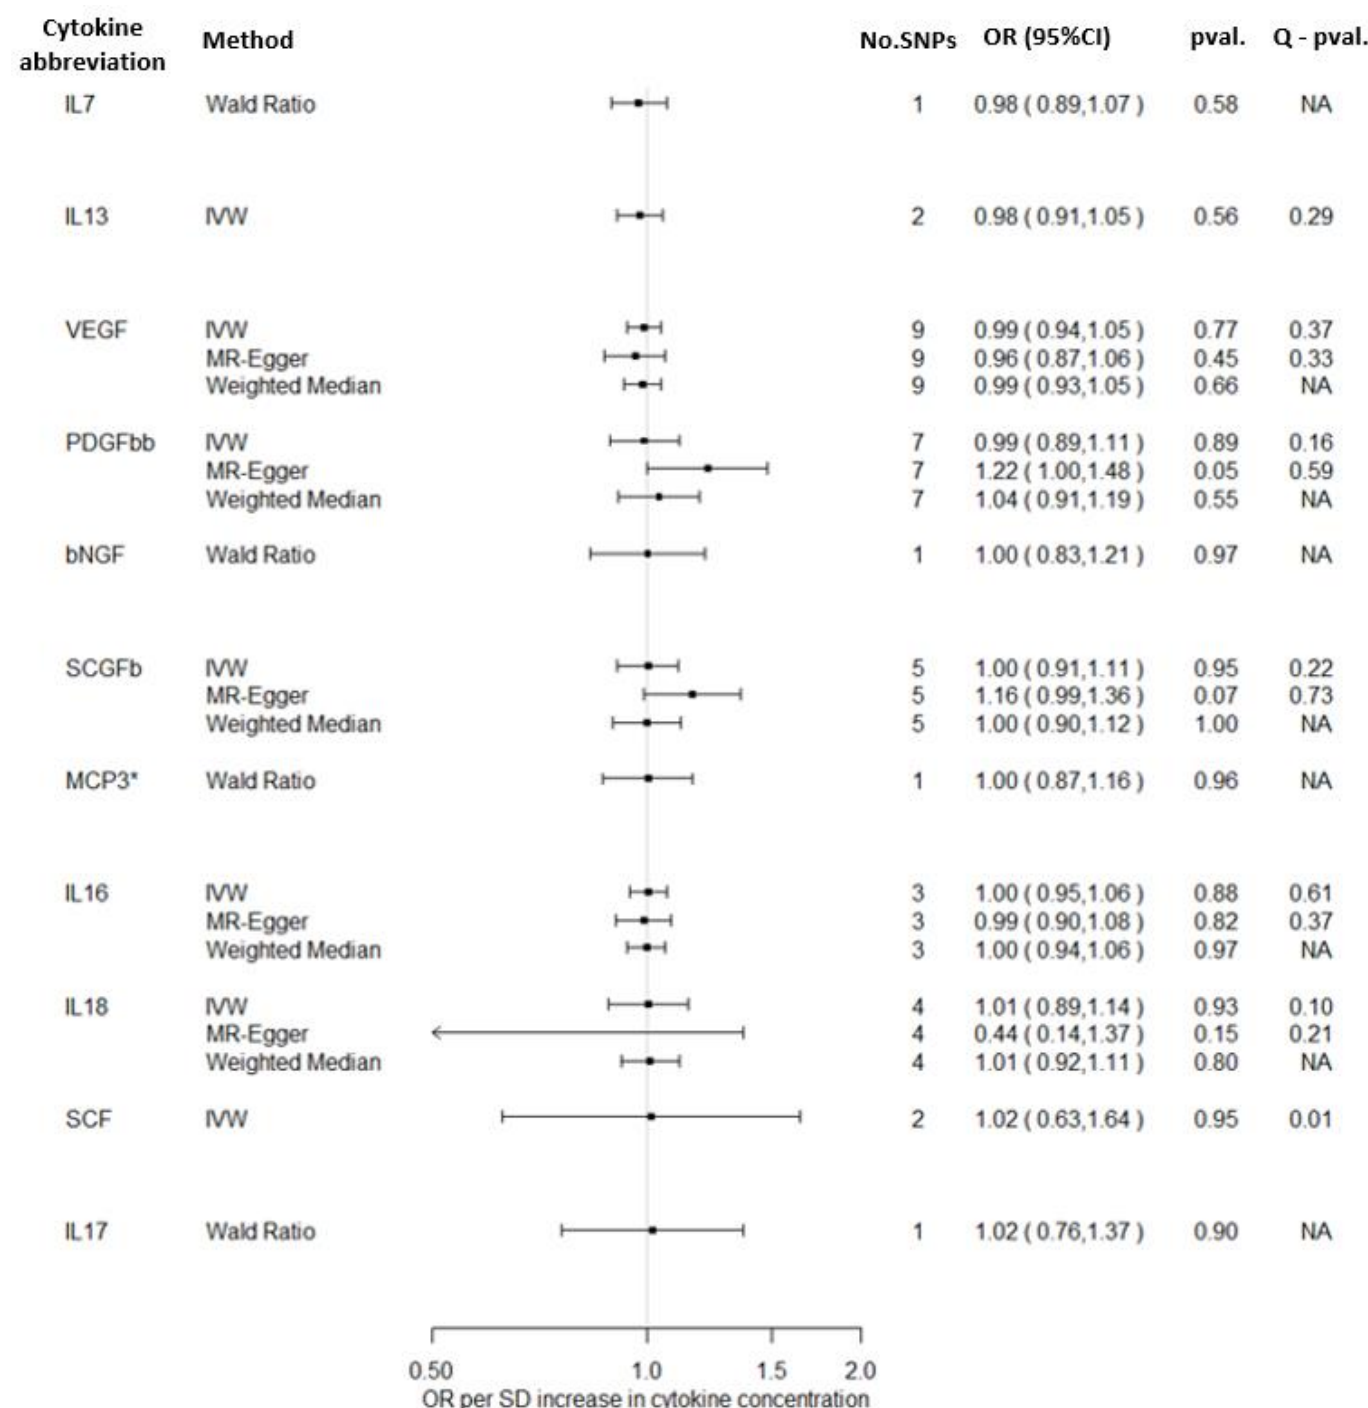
| Cytokine abbreviation | Method | No.SNPs | OR (95%CI) | pval. | Q - pval. |
|---|---|---|---|---|---|
| IL7 | Wald Ratio | 1 | 0.98 ( 0.89,1.07 ) | 0.58 | NA |
| IL13 | IVW | 2 | 0.98 ( 0.91,1.05 ) | 0.56 | 0.29 |
| VEGF | IVW | 9 | 0.99 ( 0.94,1.05 ) | 0.77 | 0.37 |
| | MR-Egger | 9 | 0.96 ( 0.87,1.06 ) | 0.45 | 0.33 |
| | Weighted Median | 9 | 0.99 ( 0.93,1.05 ) | 0.66 | NA |
| PDGFbb | IVW | 7 | 0.99 ( 0.89,1.11 ) | 0.89 | 0.16 |
| | MR-Egger | 7 | 1.22 ( 1.00,1.48 ) | 0.05 | 0.59 |
| | Weighted Median | 7 | 1.04 ( 0.91,1.19 ) | 0.55 | NA |
| bNGF | Wald Ratio | 1 | 1.00 ( 0.83,1.21 ) | 0.97 | NA |
| SCGFb | IVW | 5 | 1.00 ( 0.91,1.11 ) | 0.95 | 0.22 |
| | MR-Egger | 5 | 1.16 ( 0.99,1.36 ) | 0.07 | 0.73 |
| | Weighted Median | 5 | 1.00 ( 0.90,1.12 ) | 1.00 | NA |
| MCP3* | Wald Ratio | 1 | 1.00 ( 0.87,1.16 ) | 0.96 | NA |
| IL16 | IVW | 3 | 1.00 ( 0.95,1.06 ) | 0.88 | 0.61 |
| | MR-Egger | 3 | 0.99 ( 0.90,1.08 ) | 0.82 | 0.37 |
| | Weighted Median | 3 | 1.00 ( 0.94,1.06 ) | 0.97 | NA |
| IL18 | IVW | 4 | 1.01 ( 0.89,1.14 ) | 0.93 | 0.10 |
| | MR-Egger | 4 | 0.44 ( 0.14,1.37 ) | 0.15 | 0.21 |
| | Weighted Median | 4 | 1.01 ( 0.92,1.11 ) | 0.80 | NA |
| SCF | IVW | 2 | 1.02 ( 0.63,1.64 ) | 0.95 | 0.01 |
| IL17 | Wald Ratio | 1 | 1.02 ( 0.76,1.37 ) | 0.90 | NA |

0.50 1.0 1.5 2.0
OR per SD increase in cytokine concentration